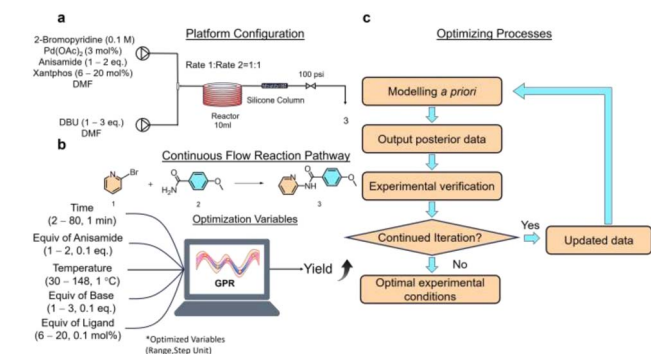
a

Platform Configuration

2-Bromopyridine (0.1 M)
Pd(OAc)$_2$ (3 mol%)
Anisamide (1 – 2 eq.)
Xantphos (6 – 20 mol%)
DMF

Rate 1:Rate 2=1:1

100 psi

Reactor
10ml

Silicone Column

3

DBU (1 – 3 eq.)
DMF

b

Continuous Flow Reaction Pathway

1

2

3

Time
(2 – 80, 1 min)

Equiv of Anisamide
(1 – 2, 0.1 eq.)

Temperature
(30 – 148, 1 °C)

Equiv of Base
(1 – 3, 0.1 eq.)

Equiv of Ligand
(6 – 20, 0.1 mol%)

Optimization Variables

GPR

Yield

*Optimized Variables
(Range,Step Unit)

c

Optimizing Processes

Modelling *a priori*

Output posterior data

Experimental verification

Continued Iteration?

Yes

No

Updated data

Optimal experimental conditions